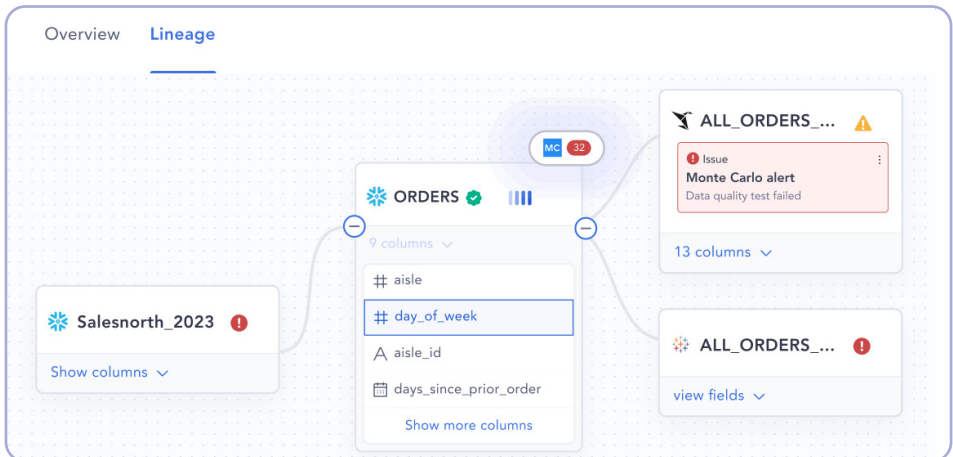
Overview Lineage

MC 32

ORDERS

9 columns

# aisle

# day_of_week

aisle_id

days_since_prior_order

Show more columns

Salesnorth_2023

Show columns

ALL_ORDERS_...

Issue

Monte Carlo alert

Data quality test failed

13 columns

ALL_ORDERS_...

view fields